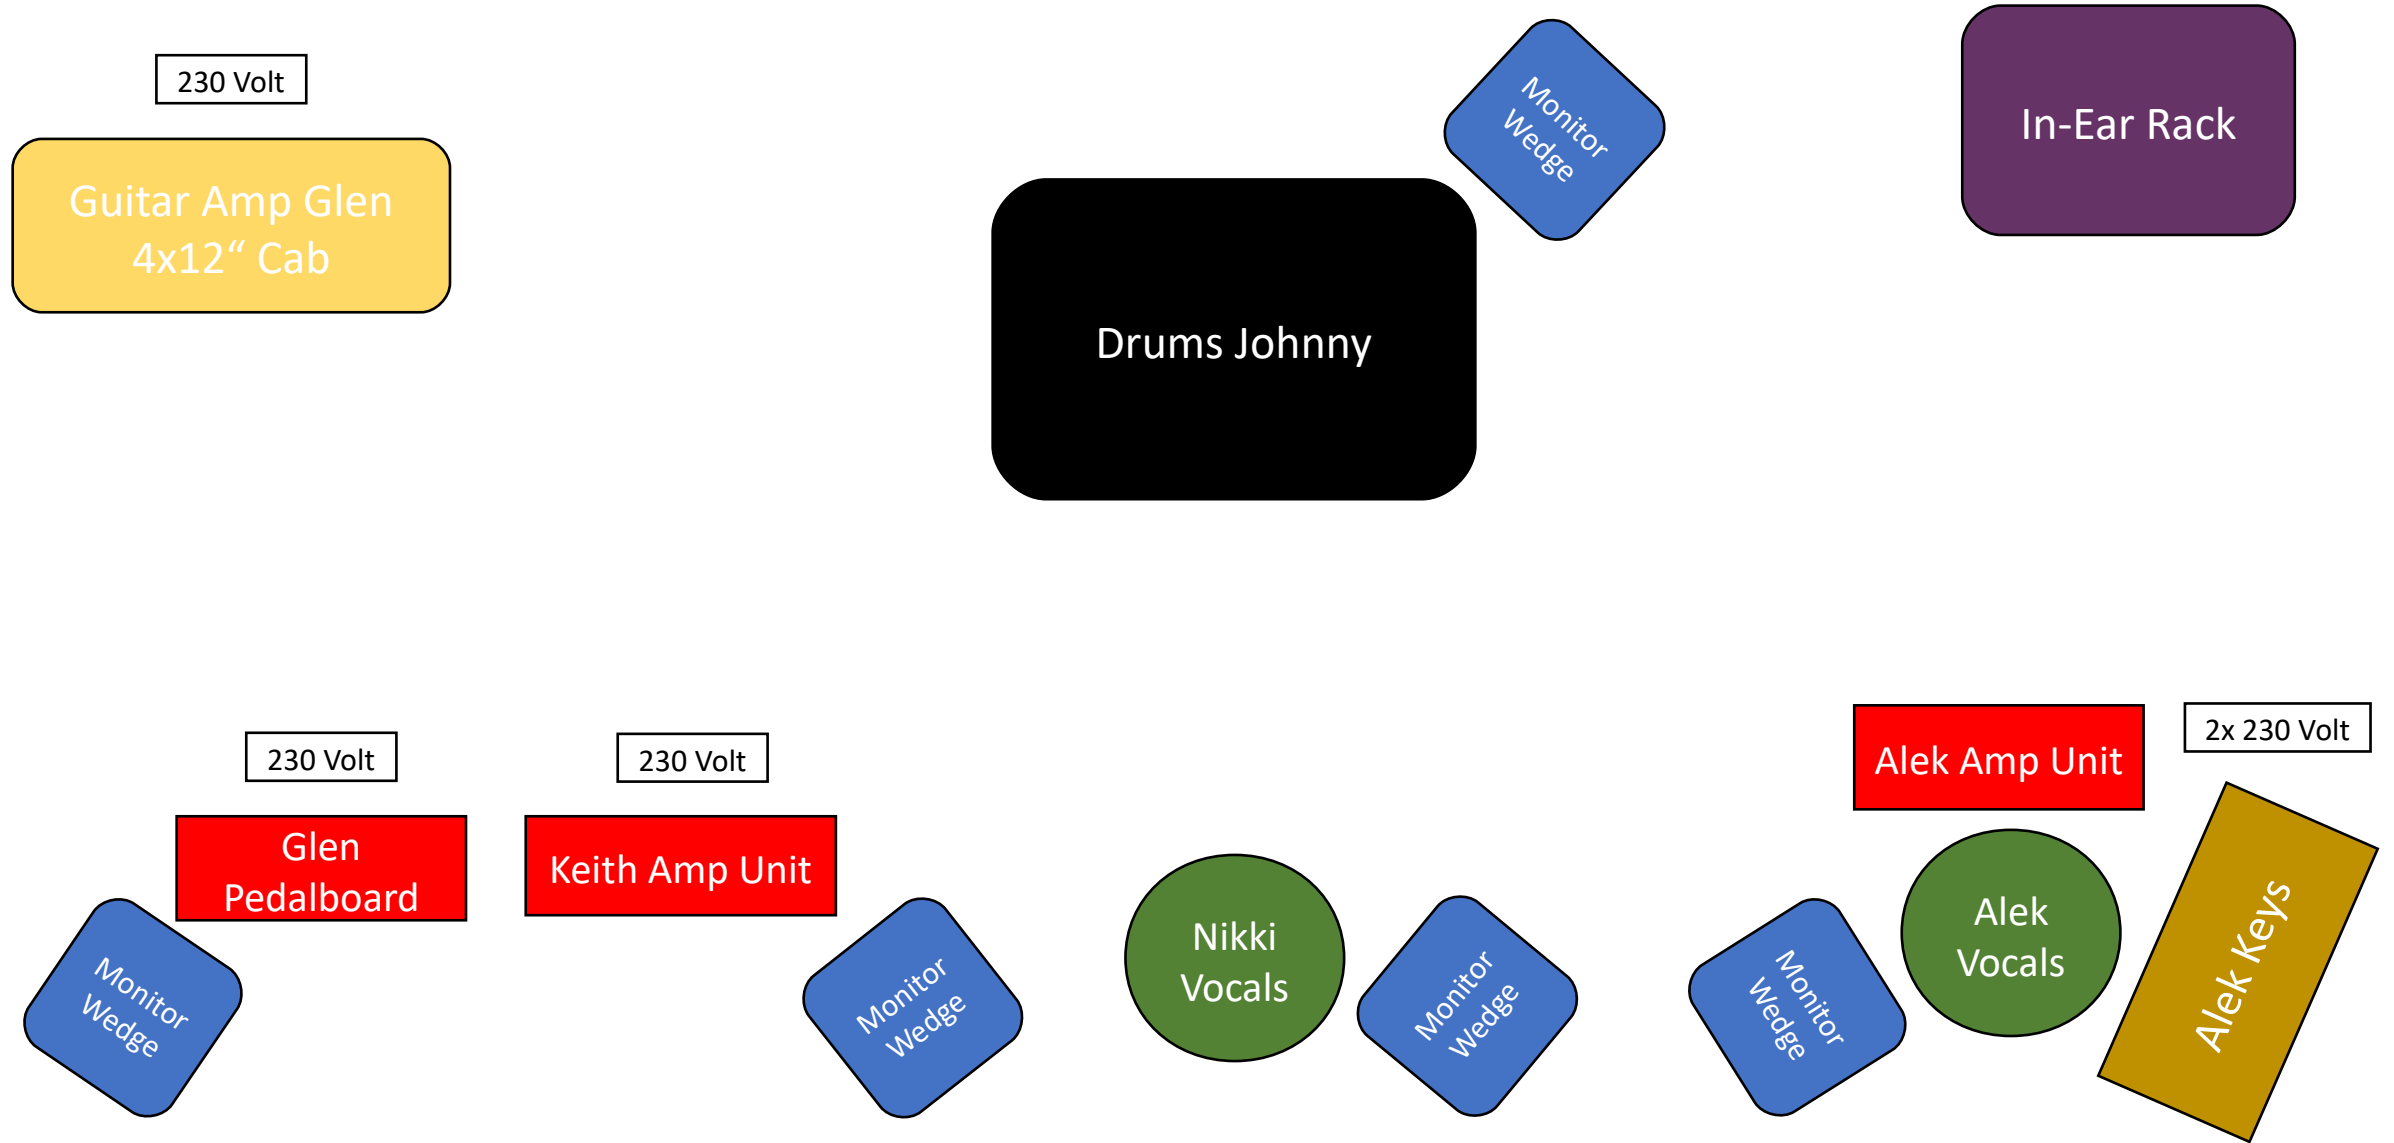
230 Volt

Guitar Amp Glen 4x12“ Cab

Monitor Wedge

Drums Johnny

In-Ear Rack

230 Volt

230 Volt

Alek Amp Unit

2x 230 Volt

Glen Pedalboard

Keith Amp Unit

Alek Keys

Alek Vocals

Nikki Vocals

Monitor Wedge

Monitor Wedge

Monitor Wedge

Monitor Wedge